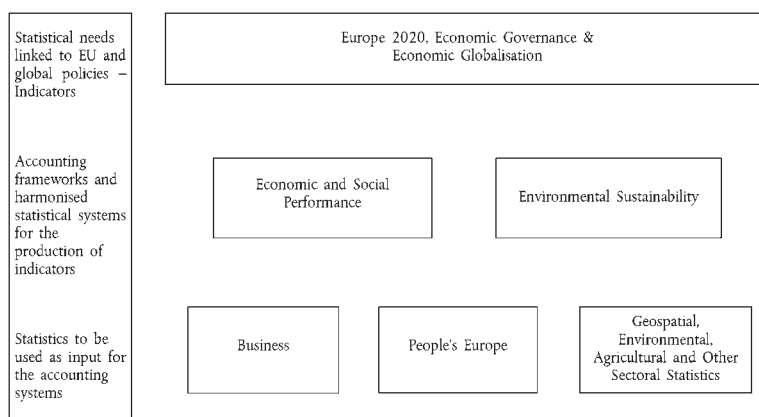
Statistical needs linked to EU and global policies – Indicators

Europe 2020, Economic Governance & Economic Globalisation

Accounting frameworks and harmonised statistical systems for the production of indicators

Economic and Social Performance

Environmental Sustainability

Statistics to be used as input for the accounting systems

Business

People's Europe

Geospatial, Environmental, Agricultural and Other Sectoral Statistics